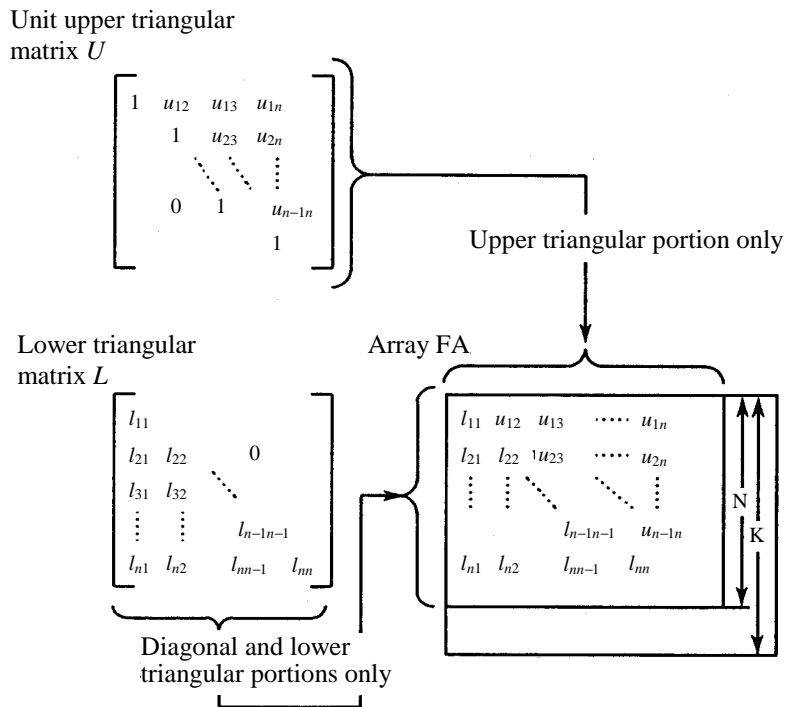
Unit upper triangular matrix $U$

$\begin{bmatrix} 1 & u_{12} & u_{13} & u_{1n} \\ & 1 & u_{23} & u_{2n} \\ & & \ddots & \vdots \\ & 0 & 1 & u_{n-1n} \\ & & & 1 \end{bmatrix}$

Upper triangular portion only

Lower triangular matrix $L$

$\begin{bmatrix} l_{11} & & & \\ l_{21} & l_{22} & 0 & \\ l_{31} & l_{32} & \ddots & \\ \vdots & \vdots & l_{n-1n-1} & \\ l_{n1} & l_{n2} & l_{nn-1} & l_{nn} \end{bmatrix}$

Diagonal and lower triangular portions only

Array FA

$l_{11}$ $u_{12}$ $u_{13}$ $\cdots$ $u_{1n}$
$l_{21}$ $l_{22}$ $u_{23}$ $\cdots$ $u_{2n}$
$\vdots$ $\vdots$ $\ddots$ $\ddots$ $\vdots$
$l_{n-1n-1}$ $u_{n-1n}$
$l_{n1}$ $l_{n2}$ $l_{nn-1}$ $l_{nn}$

N

K